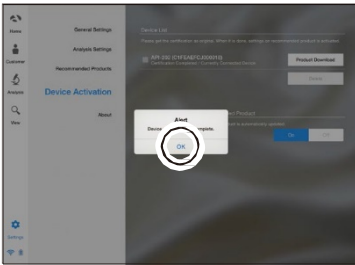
Home

Customer

Analysis

Store

General Settings

Analysis Settings

Recommended Products

Device Activation

About

Device List

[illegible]

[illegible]

Product Download

Delete

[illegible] Product

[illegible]

On

Off

Alert

Device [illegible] complete.

OK

Settings